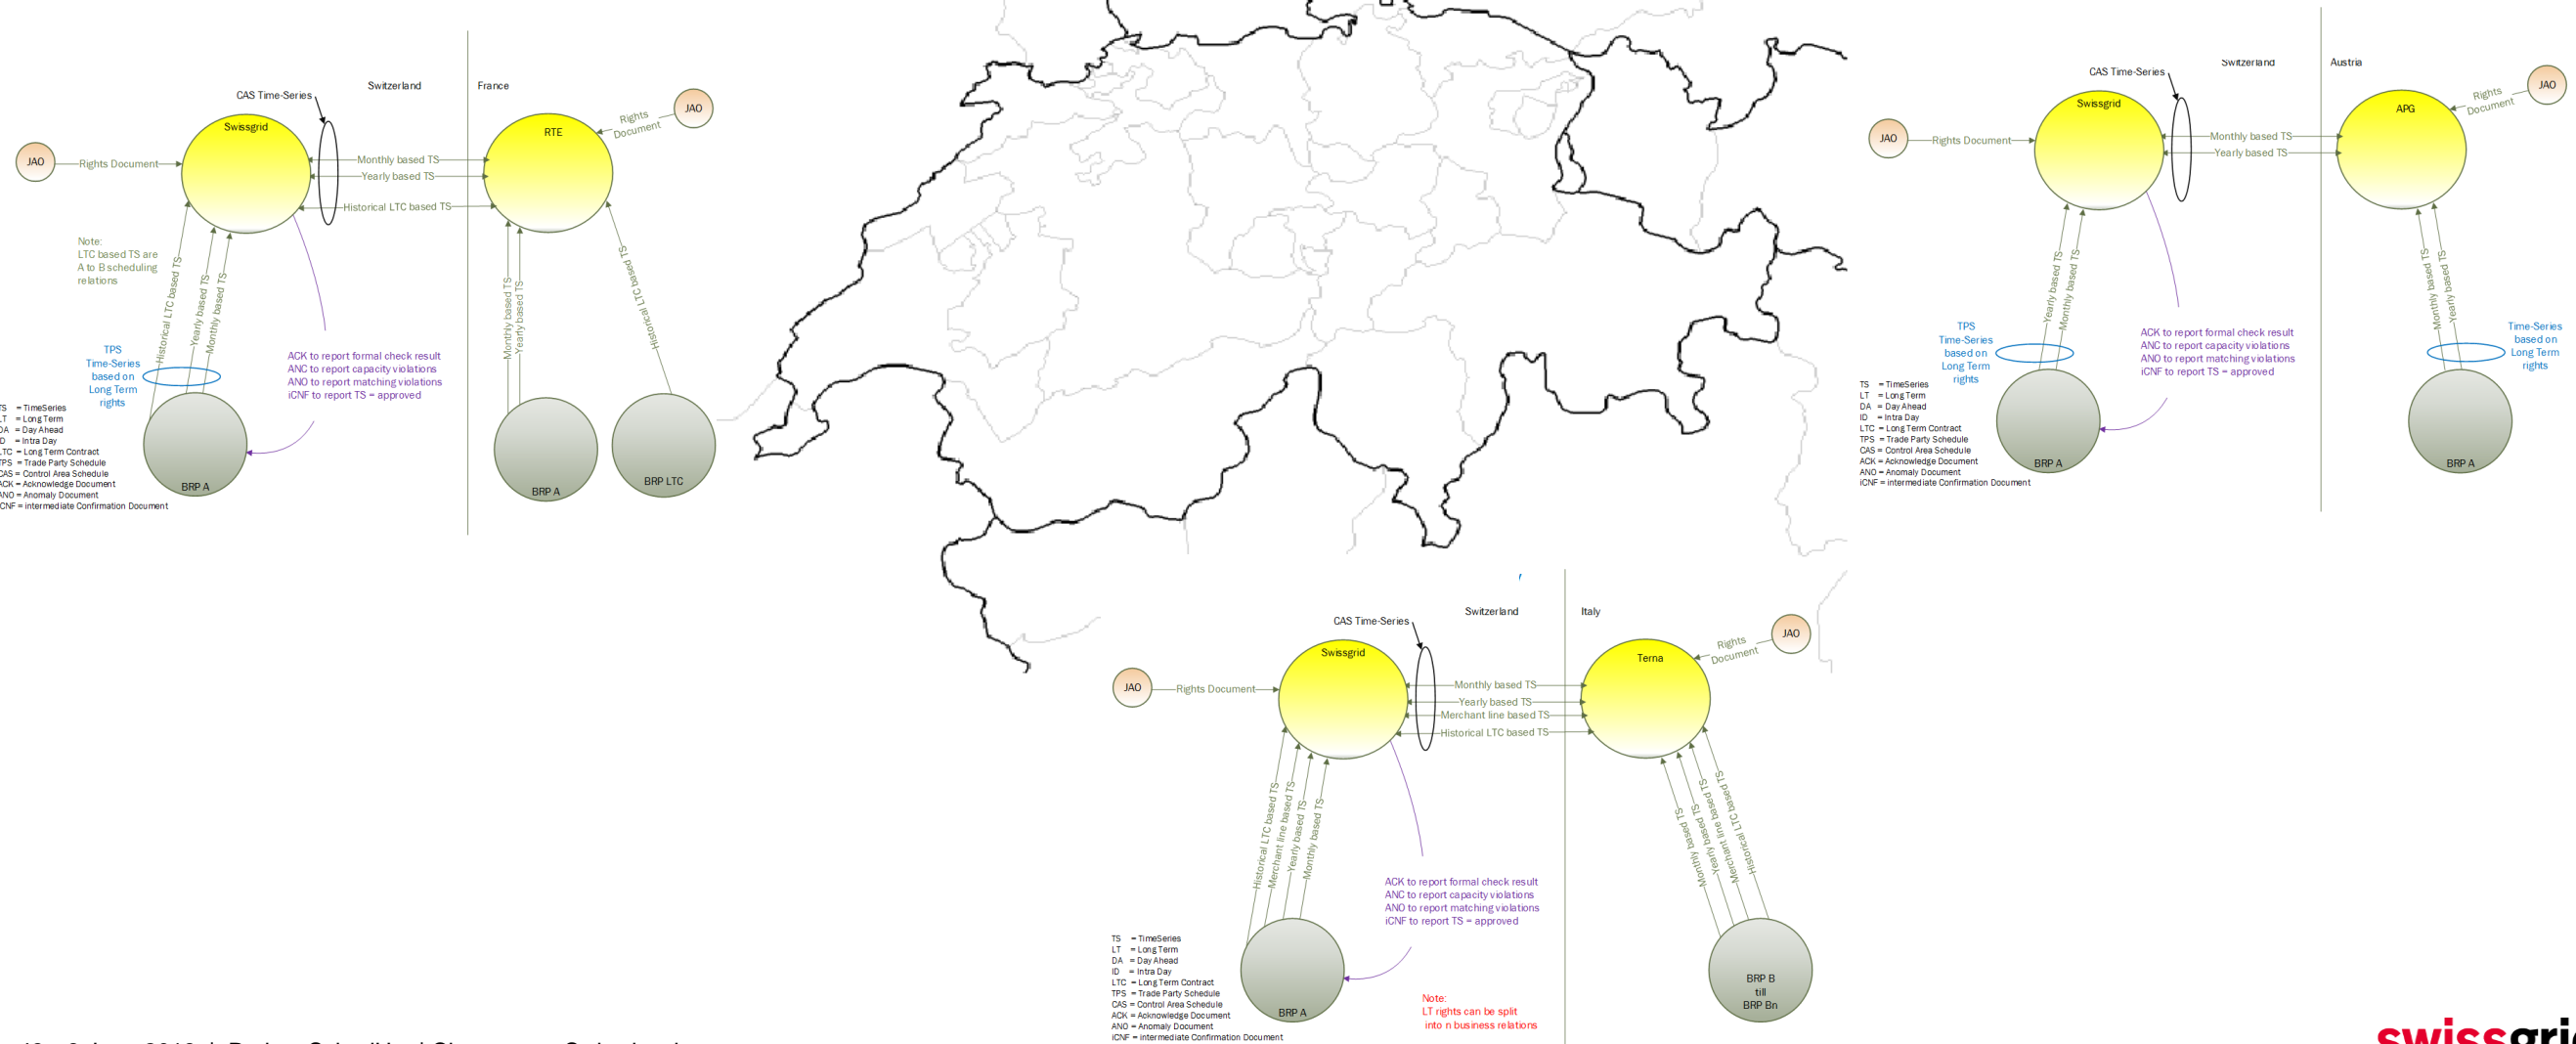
CAS Time-Series

Switzerland

France

JAO

Rights Document

Swissgrid

Monthly based TS

Yearly based TS

Historical LTC based TS

RTE

Rights Document

JAO

Note:
LTC based TS are A to B scheduling relations

Historical LTC based TS

Yearly based TS

Monthly based TS

Monthly based TS

Yearly based TS

Historical LTC based TS

TPS Time-Series based on Long Term rights

ACK to report formal check result
ANC to report capacity violations
ANO to report matching violations
iCNF to report TS = approved

TS = TimeSeries
LT = Long Term
DA = Day Ahead
ID = Intra Day
LTC = Long Term Contract
TPS = Trade Party Schedule
CAS = Control Area Schedule
ACK = Acknowledge Document
ANO = Anomaly Document
iCNF = intermediate Confirmation Document

BRP A

BRP A

BRP LTC

CAS Time-Series

Switzerland

Austria

JAO

Rights Document

Swissgrid

Monthly based TS

Yearly based TS

APG

Rights Document

JAO

Yearly based TS

Monthly based TS

Monthly based TS

Yearly based TS

TPS Time-Series based on Long Term rights

ACK to report formal check result
ANC to report capacity violations
ANO to report matching violations
iCNF to report TS = approved

Time-Series based on Long Term rights

TS = TimeSeries
LT = Long Term
DA = Day Ahead
ID = Intra Day
LTC = Long Term Contract
TPS = Trade Party Schedule
CAS = Control Area Schedule
ACK = Acknowledge Document
ANO = Anomaly Document
iCNF = intermediate Confirmation Document

BRP A

BRP A

CAS Time-Series

Switzerland

Italy

JAO

Rights Document

Swissgrid

Monthly based TS

Yearly based TS

Merchant line based TS

Historical LTC based TS

Terna

Rights Document

JAO

Historical LTC based TS

Merchant line based TS

Yearly based TS

Monthly based TS

Monthly based TS

Yearly based TS

Merchant line based TS

Historical LTC based TS

ACK to report formal check result
ANC to report capacity violations
ANO to report matching violations
iCNF to report TS = approved

TS = TimeSeries
LT = Long Term
DA = Day Ahead
ID = Intra Day
LTC = Long Term Contract
TPS = Trade Party Schedule
CAS = Control Area Schedule
ACK = Acknowledge Document
ANO = Anomaly Document
iCNF = intermediate Confirmation Document

BRP A

Note:
LT rights can be split into n business relations

BRP B
till
BRP Bn

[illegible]

swissgri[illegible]